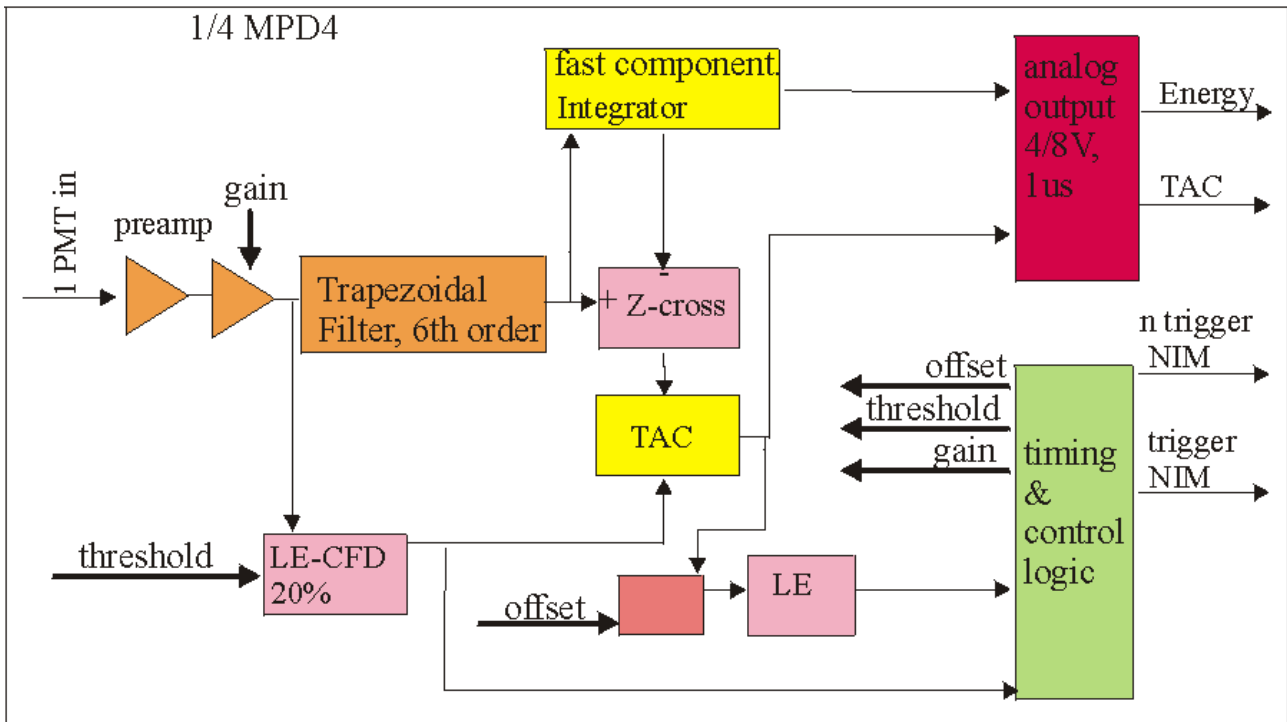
1/4 MPD4

fast component. Integrator

analog output 4/8V, 1us

Energy

TAC

1 PMT in

preamp

gain

Trapezoidal Filter, 6th order

-

+ Z-cross

n trigger NIM

offset

threshold

gain

TAC

timing & control logic

trigger NIM

threshold

LE-CFD 20%

offset

LE